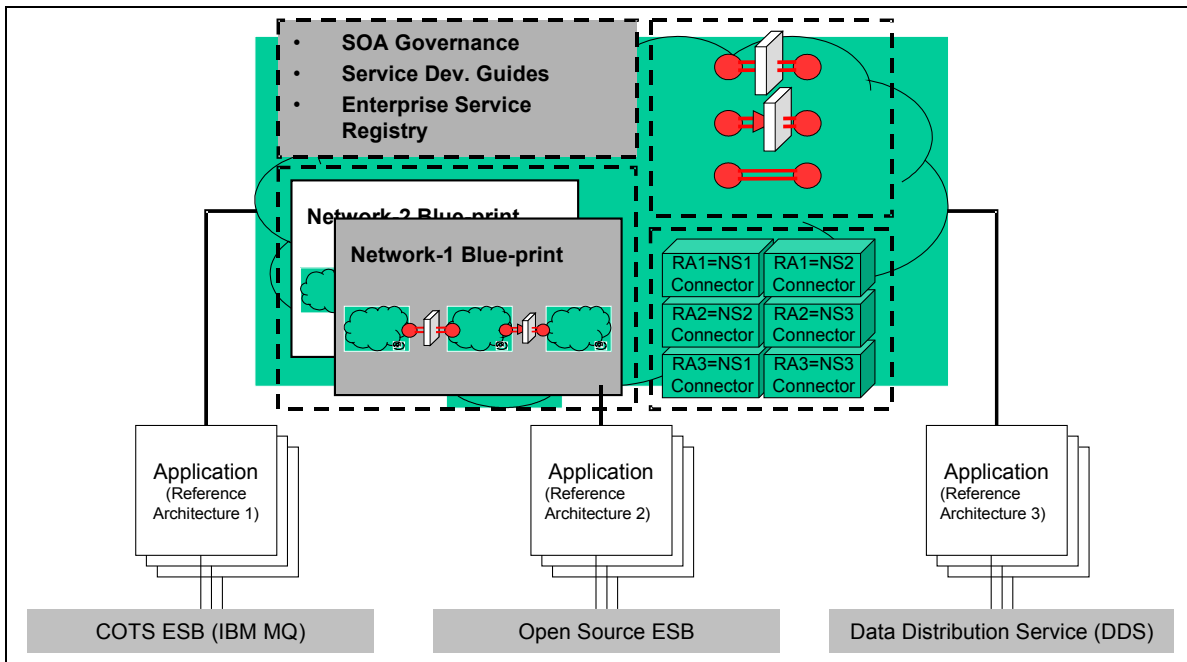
- SOA Governance
- Service Dev. Guides
- Enterprise Service Registry

Network-2 Blue-print

Network-1 Blue-print

| RA1=NS1 Connector | RA1=NS2 Connector |
|---|---|
| RA2=NS2 Connector | RA2=NS3 Connector |
| RA3=NS1 Connector | RA3=NS3 Connector |

Application (Reference Architecture 1)

Application (Reference Architecture 2)

Application (Reference Architecture 3)

COTS ESB (IBM MQ)

Open Source ESB

Data Distribution Service (DDS)